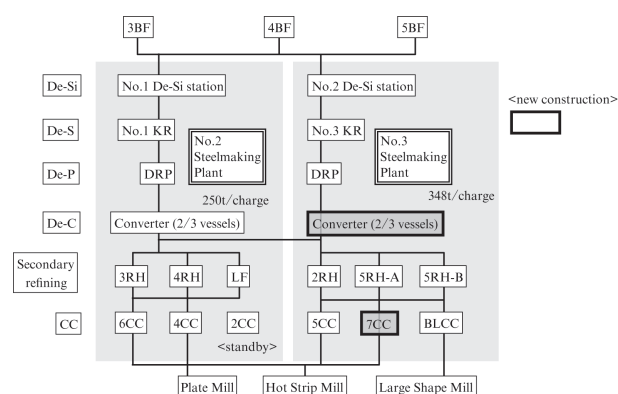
3BF
4BF
5BF

De-Si
De-S
De-P
De-C
Secondary refining
CC

No.1 De-Si station
No.1 KR
No.2 Steelmaking Plant
DRP
250t/charge
Converter (2/3 vessels)
3RH
4RH
LF
6CC
4CC
2CC
<standby>

No.2 De-Si station
No.3 KR
No.3 Steelmaking Plant
DRP
348t/charge
Converter (2/3 vessels)
2RH
5RH-A
5RH-B
5CC
7CC
BLCC

<new construction>

Plate Mill
Hot Strip Mill
Large Shape Mill